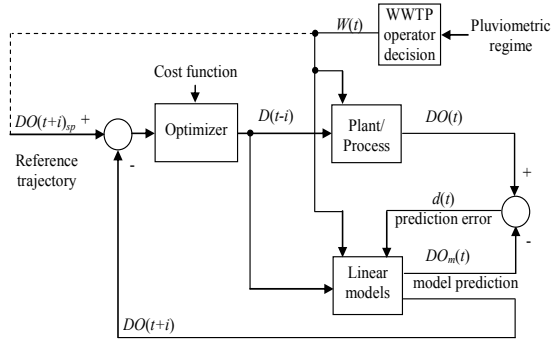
WWTP operator decision

Pluviometric regime

$W(t)$

Cost function

$DO(t+i)_{sp}$ +

Optimizer

$D(t-i)$

Plant/ Process

$DO(t)$

Reference trajectory

-

+

$d(t)$ prediction error

$DO_m(t)$ model prediction

-

Linear models

$DO(t+i)$